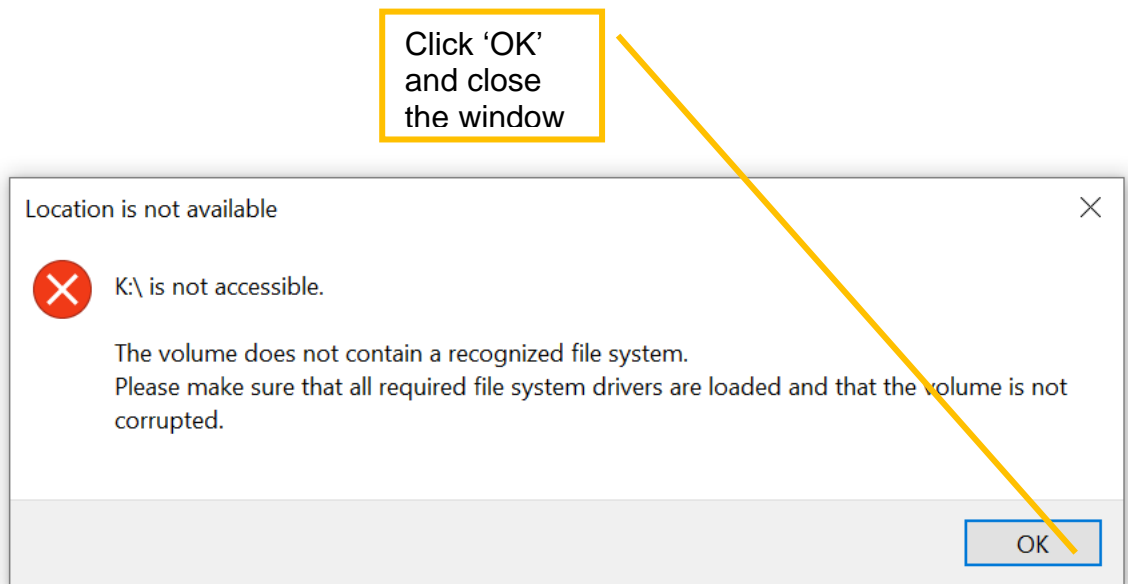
Click ‘OK’ and close the window

Location is not available

K:\ is not accessible.

The volume does not contain a recognized file system.
Please make sure that all required file system drivers are loaded and that the volume is not corrupted.

OK